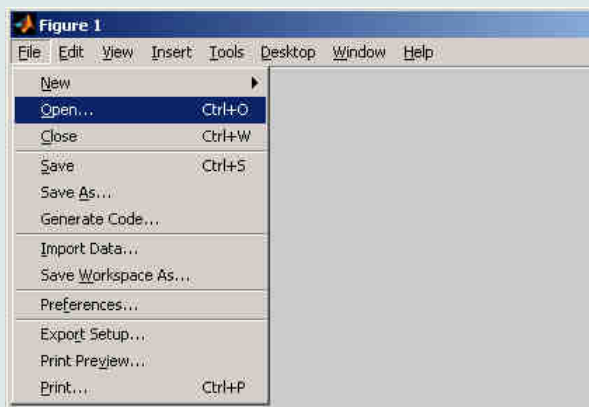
Figure 1

File Edit View Insert Tools Desktop Window Help

New
Open... Ctrl+O
Close Ctrl+W
Save Ctrl+S
Save As...
Generate Code...
Import Data...
Save Workspace As...
Preferences...
Export Setup...
Print Preview...
Print... Ctrl+P